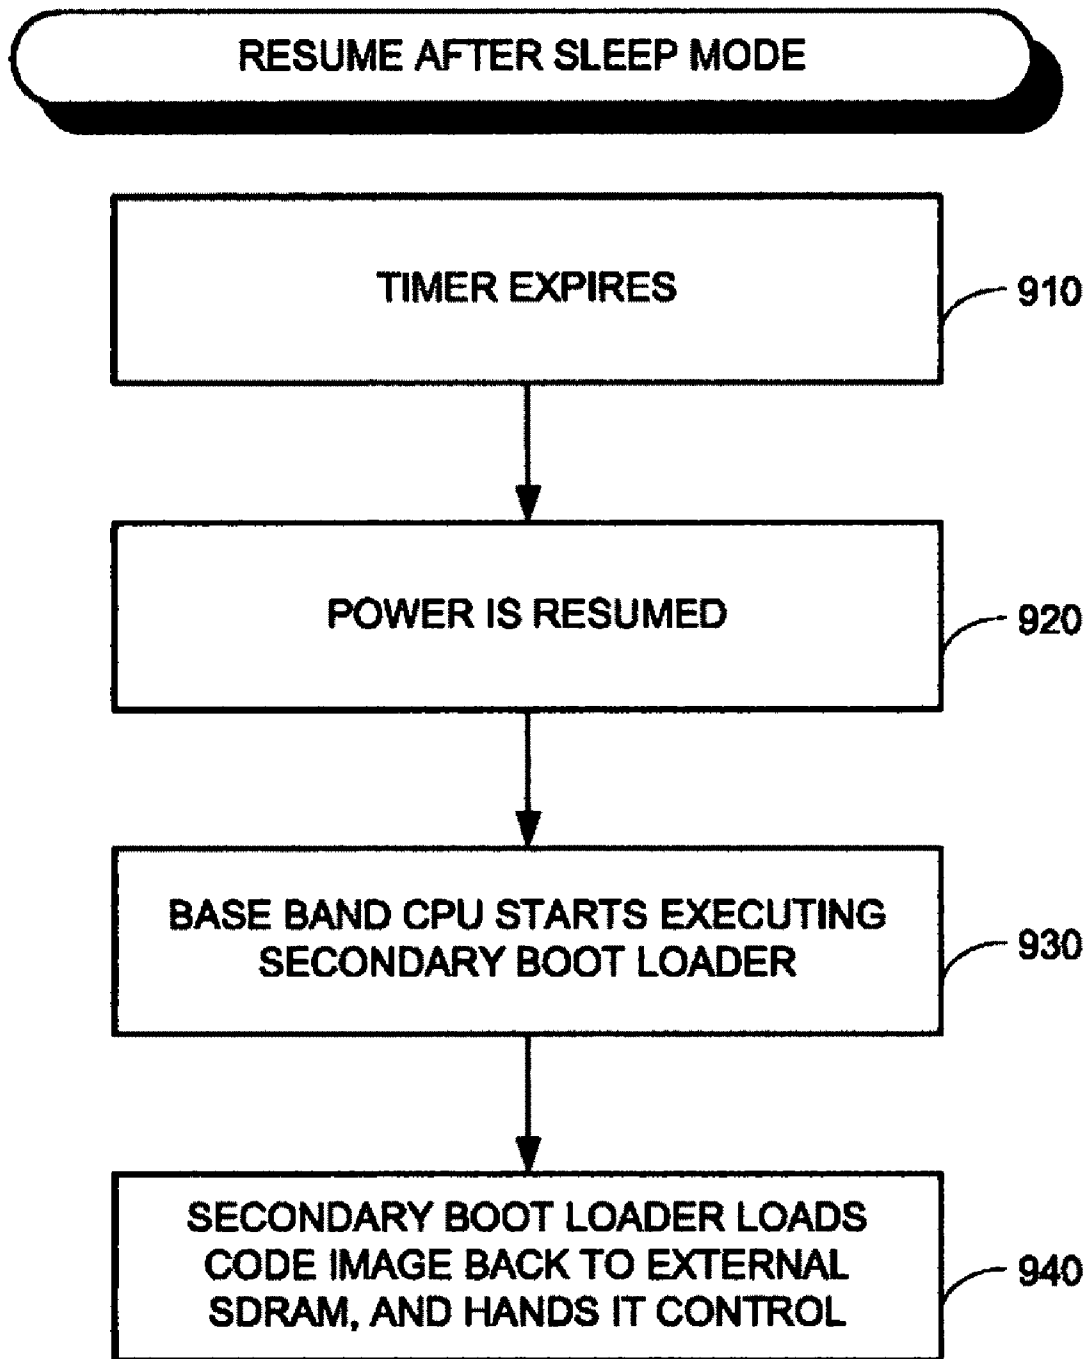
RESUME AFTER SLEEP MODE

TIMER EXPIRES

910

POWER IS RESUMED

920

BASE BAND CPU STARTS EXECUTING SECONDARY BOOT LOADER

930

SECONDARY BOOT LOADER LOADS CODE IMAGE BACK TO EXTERNAL SDRAM, AND HANDS IT CONTROL

940